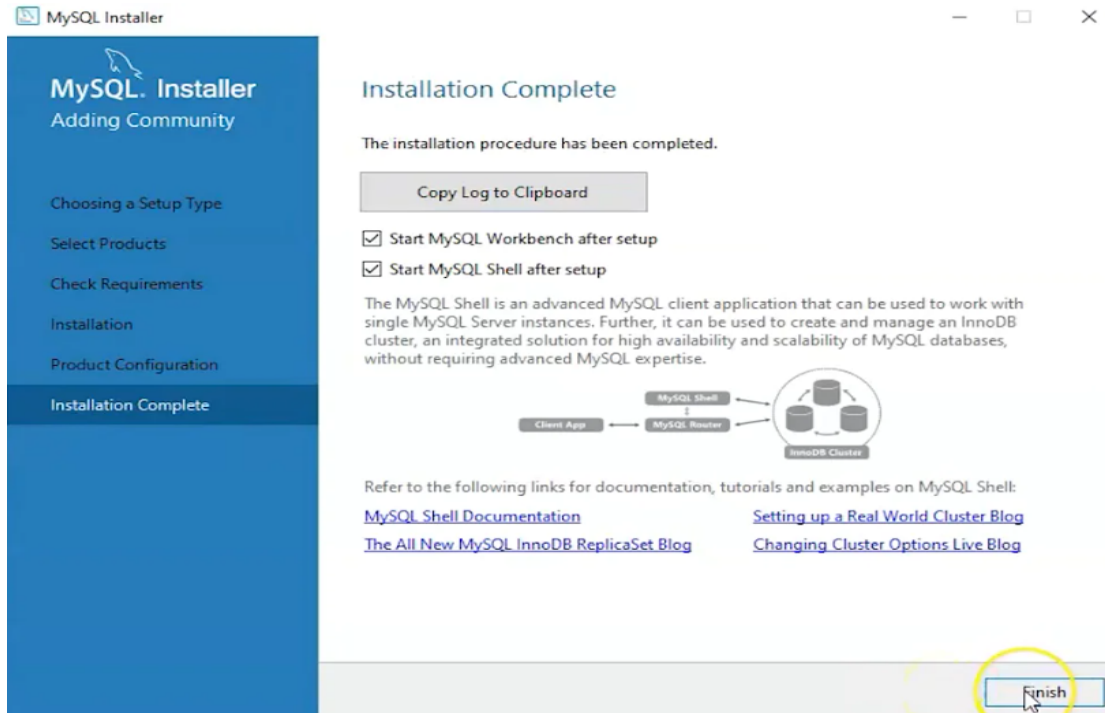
MySQL Installer

MySQL. Installer
Adding Community

Choosing a Setup Type

Select Products

Check Requirements

Installation

Product Configuration

Installation Complete

Installation Complete

The installation procedure has been completed.

Copy Log to Clipboard

☑ Start MySQL Workbench after setup

☑ Start MySQL Shell after setup

The MySQL Shell is an advanced MySQL client application that can be used to work with single MySQL Server instances. Further, it can be used to create and manage an InnoDB cluster, an integrated solution for high availability and scalability of MySQL databases, without requiring advanced MySQL expertise.

MySQL Shell

Client App

MySQL Router

InnoDB Cluster

Refer to the following links for documentation, tutorials and examples on MySQL Shell:

MySQL Shell Documentation

Setting up a Real World Cluster Blog

The All New MySQL InnoDB ReplicaSet Blog

Changing Cluster Options Live Blog

Finish